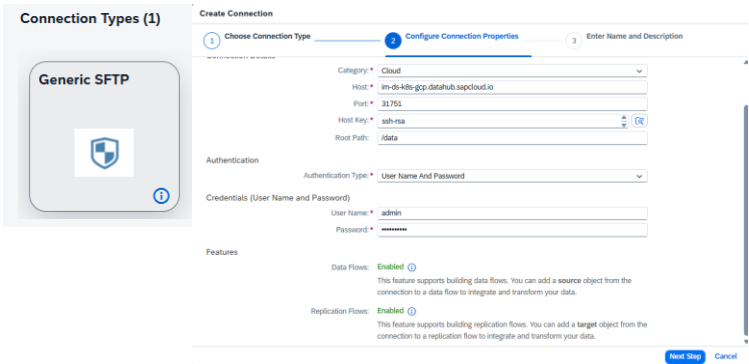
Connection Types (1)

Generic SFTP

Create Connection

1 Choose Connection Type

2 Configure Connection Properties

3 Enter Name and Description

Connection Details

Category: * Cloud

Host: * im-ds-k8s-gcp.datahub.sapcloud.io

Port: * 31751

Host Key: * ssh-rsa

Root Path: /data

Authentication

Authentication Type: * User Name And Password

Credentials (User Name and Password)

User Name: * admin

Password: * ••••••••••

Features

Data Flows: Enabled

This feature supports building data flows. You can add a source object from the connection to a data flow to integrate and transform your data.

Replication Flows: Enabled

This feature supports building replication flows. You can add a target object from the connection to a replication flow to integrate and transform your data.

Next Step Cancel